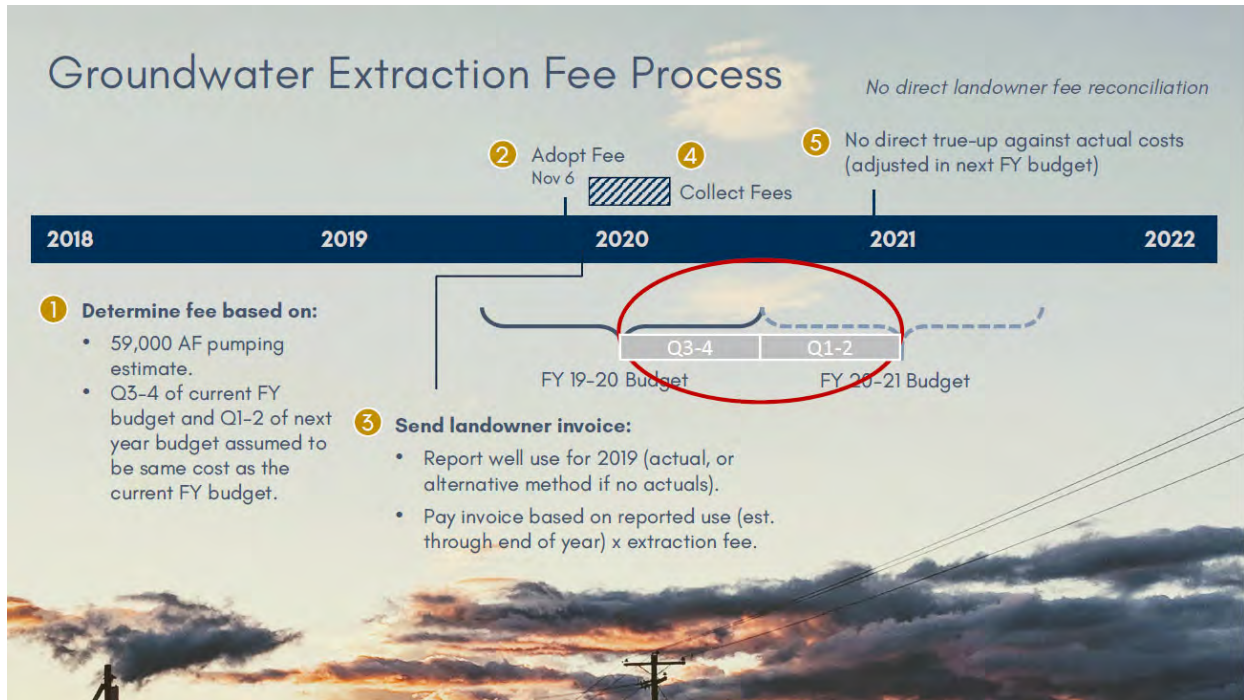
Groundwater Extraction Fee Process

No direct landowner fee reconciliation

2 Adopt Fee
Nov 6

4 Collect Fees

5 No direct true-up against actual costs (adjusted in next FY budget)

2018 2019 2020 2021 2022

1 Determine fee based on:

• 59,000 AF pumping estimate.
• Q3-4 of current FY budget and Q1-2 of next year budget assumed to be same cost as the current FY budget.

Q3-4 Q1-2

FY 19-20 Budget FY 20-21 Budget

3 Send landowner invoice:

• Report well use for 2019 (actual, or alternative method if no actuals).
• Pay invoice based on reported use (est. through end of year) x extraction fee.